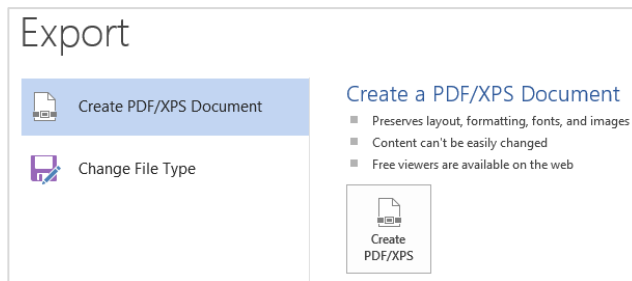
Export

Create PDF/XPS Document

Change File Type

Create a PDF/XPS Document

Preserves layout, formatting, fonts, and images

Content can't be easily changed

Free viewers are available on the web

Create PDF/XPS